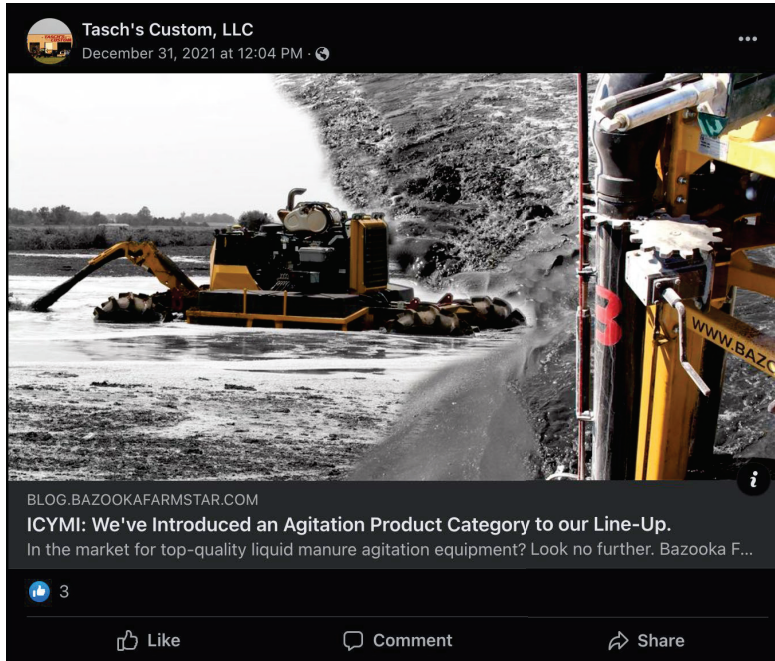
Tasch's Custom, LLC
December 31, 2021 at 12:04 PM ·

WWW.BAZO

BLOG.BAZOOKAFARMSTAR.COM
ICYMI: We've Introduced an Agitation Product Category to our Line-Up.
In the market for top-quality liquid manure agitation equipment? Look no further. Bazooka F...

3

Like
Comment
Share